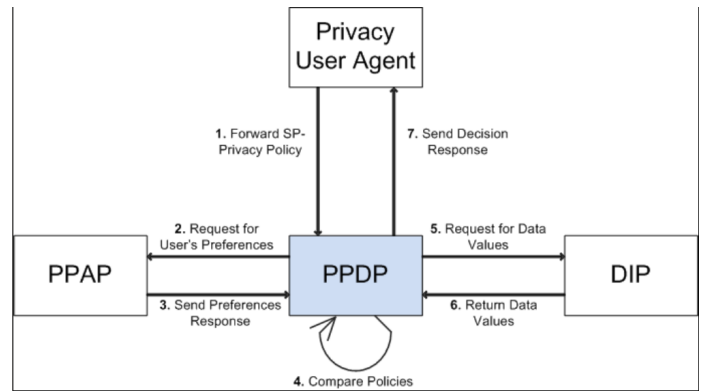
Privacy User Agent

1. Forward SP-Privacy Policy

7. Send Decision Response

2. Request for User's Preferences

5. Request for Data Values

PPAP

PPDP

DIP

3. Send Preferences Response

6. Return Data Values

4. Compare Policies